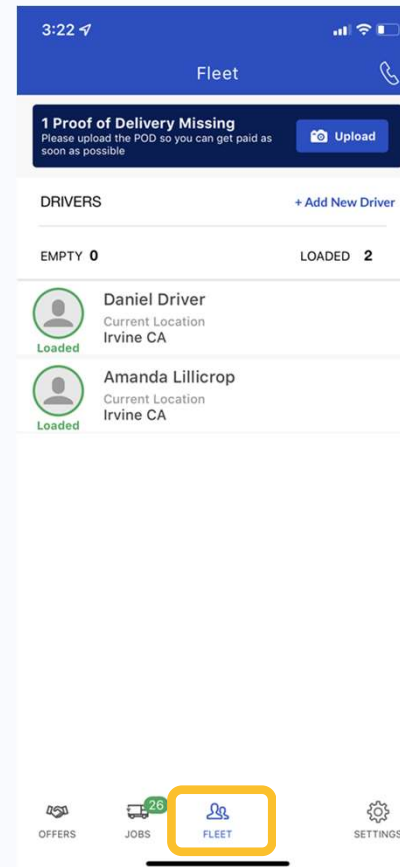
3:22

Fleet

1 Proof of Delivery Missing
Please upload the POD so you can get paid as soon as possible

Upload

DRIVERS

+ Add New Driver

EMPTY 0

LOADED 2

Loaded
Daniel Driver
Current Location
Irvine CA

Loaded
Amanda Lillicrop
Current Location
Irvine CA

OFFERS

26
JOBS

FLEET

SETTINGS